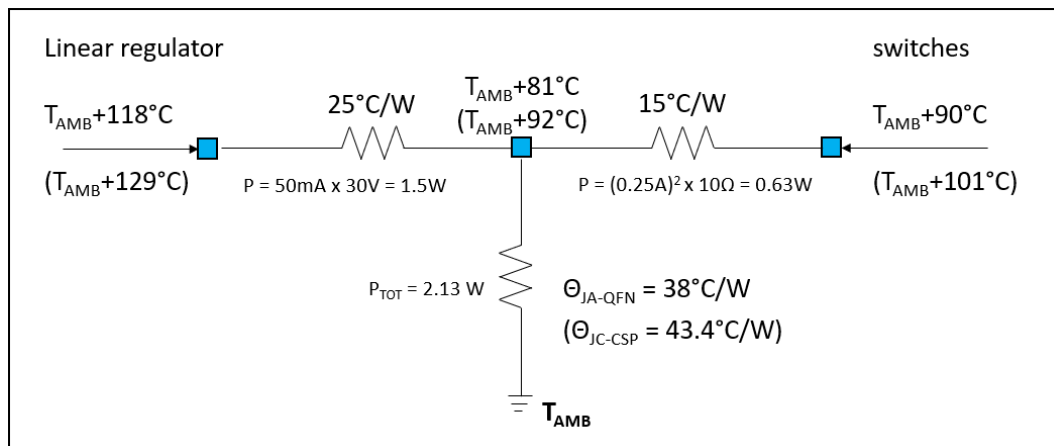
Linear regulator

switches

$T_{AMB}$+118°C

(T$_{AMB}$+129°C)

25°C/W

P = 50mA x 30V = 1.5W

$T_{AMB}$+81°C
($T_{AMB}$+92°C)

15°C/W

P = $(0.25A)^2$ x 10Ω = 0.63W

$T_{AMB}$+90°C

($T_{AMB}$+101°C)

$P_{TOT}$ = 2.13 W

$\Theta_{JA\text{-}QFN}$ = 38°C/W

($\Theta_{JC\text{-}CSP}$ = 43.4°C/W)

$T_{AMB}$